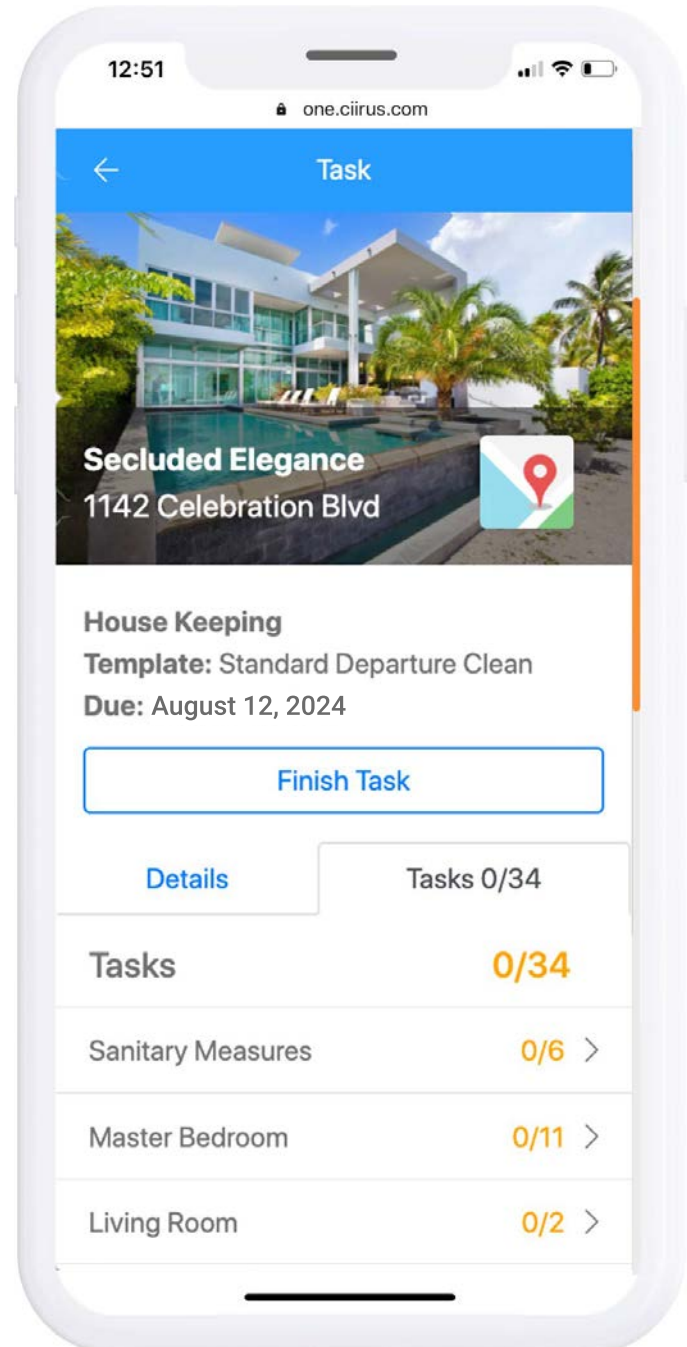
12:51

one.ciirus.com

Task

Secluded Elegance
1142 Celebration Blvd

House Keeping
Template: Standard Departure Clean
Due: August 12, 2024

Finish Task

Details | Tasks 0/34

Tasks 0/34

Sanitary Measures 0/6

Master Bedroom 0/11

Living Room 0/2